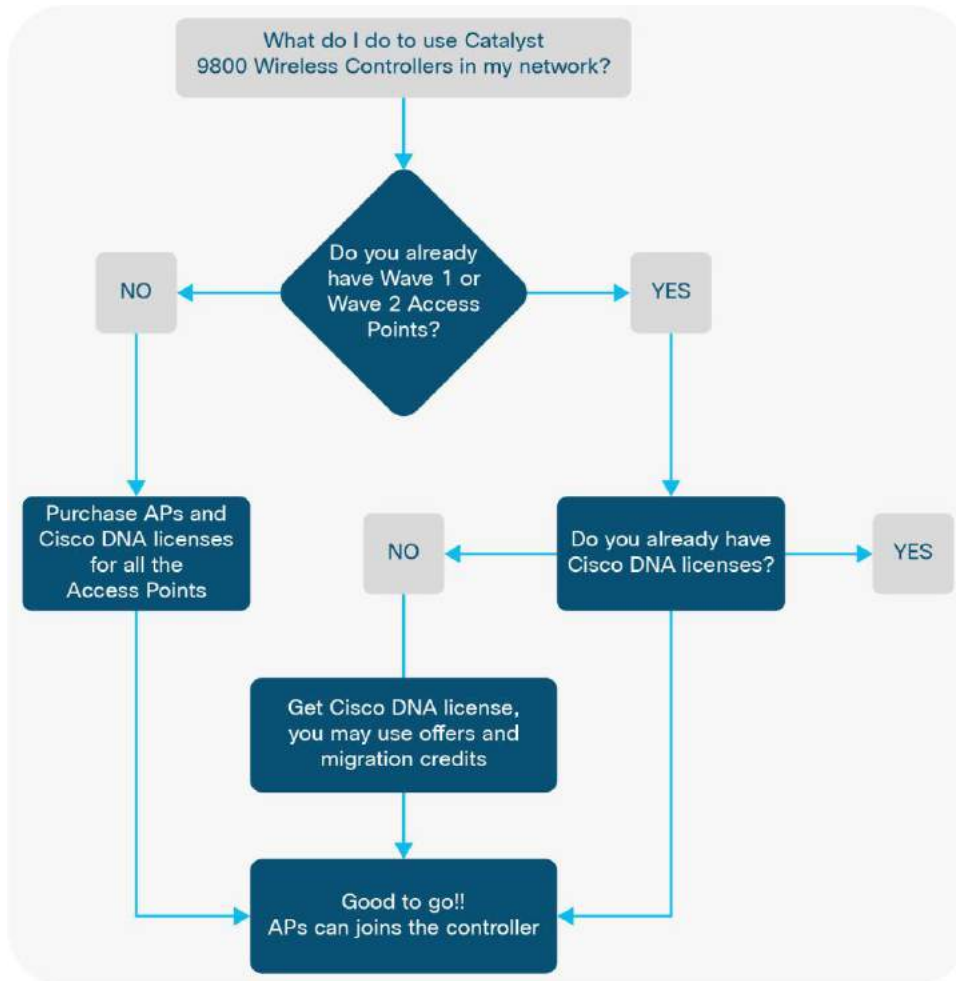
What do I do to use Catalyst 9800 Wireless Controllers in my network?

Do you already have Wave 1 or Wave 2 Access Points?

NO

YES

Purchase APs and Cisco DNA licenses for all the Access Points

NO

Do you already have Cisco DNA licenses?

YES

Get Cisco DNA license, you may use offers and migration credits

Good to go!! APs can joins the controller